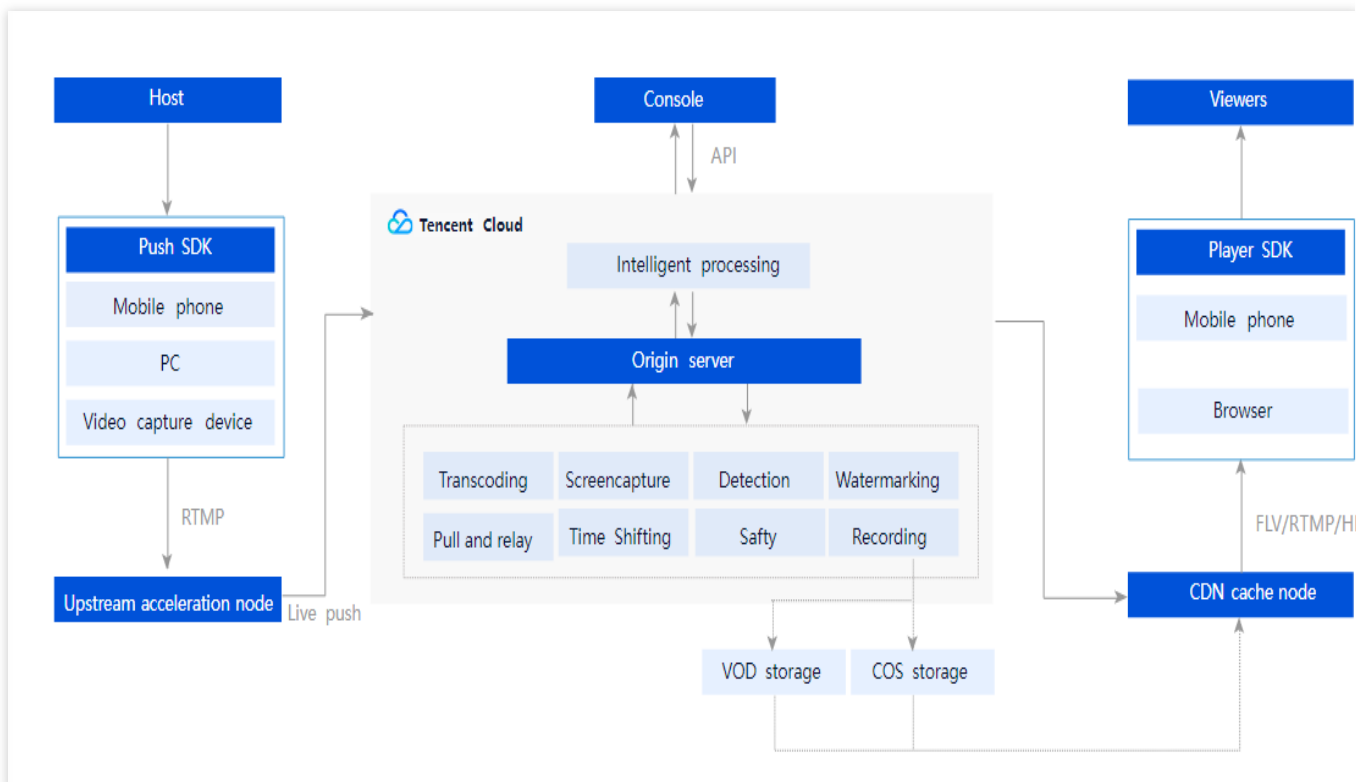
Host

Push SDK
Mobile phone
PC
Video capture device

RTMP

Upstream acceleration node
Live push

Console
API

Tencent Cloud

Intelligent processing

Origin server

Transcoding
Screencapture
Detection
Watermarking
Pull and relay
Time Shifting
Safty
Recording

VOD storage
COS storage

Viewers

Player SDK
Mobile phone
Browser

FLV/RTMP/H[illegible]

CDN cache node